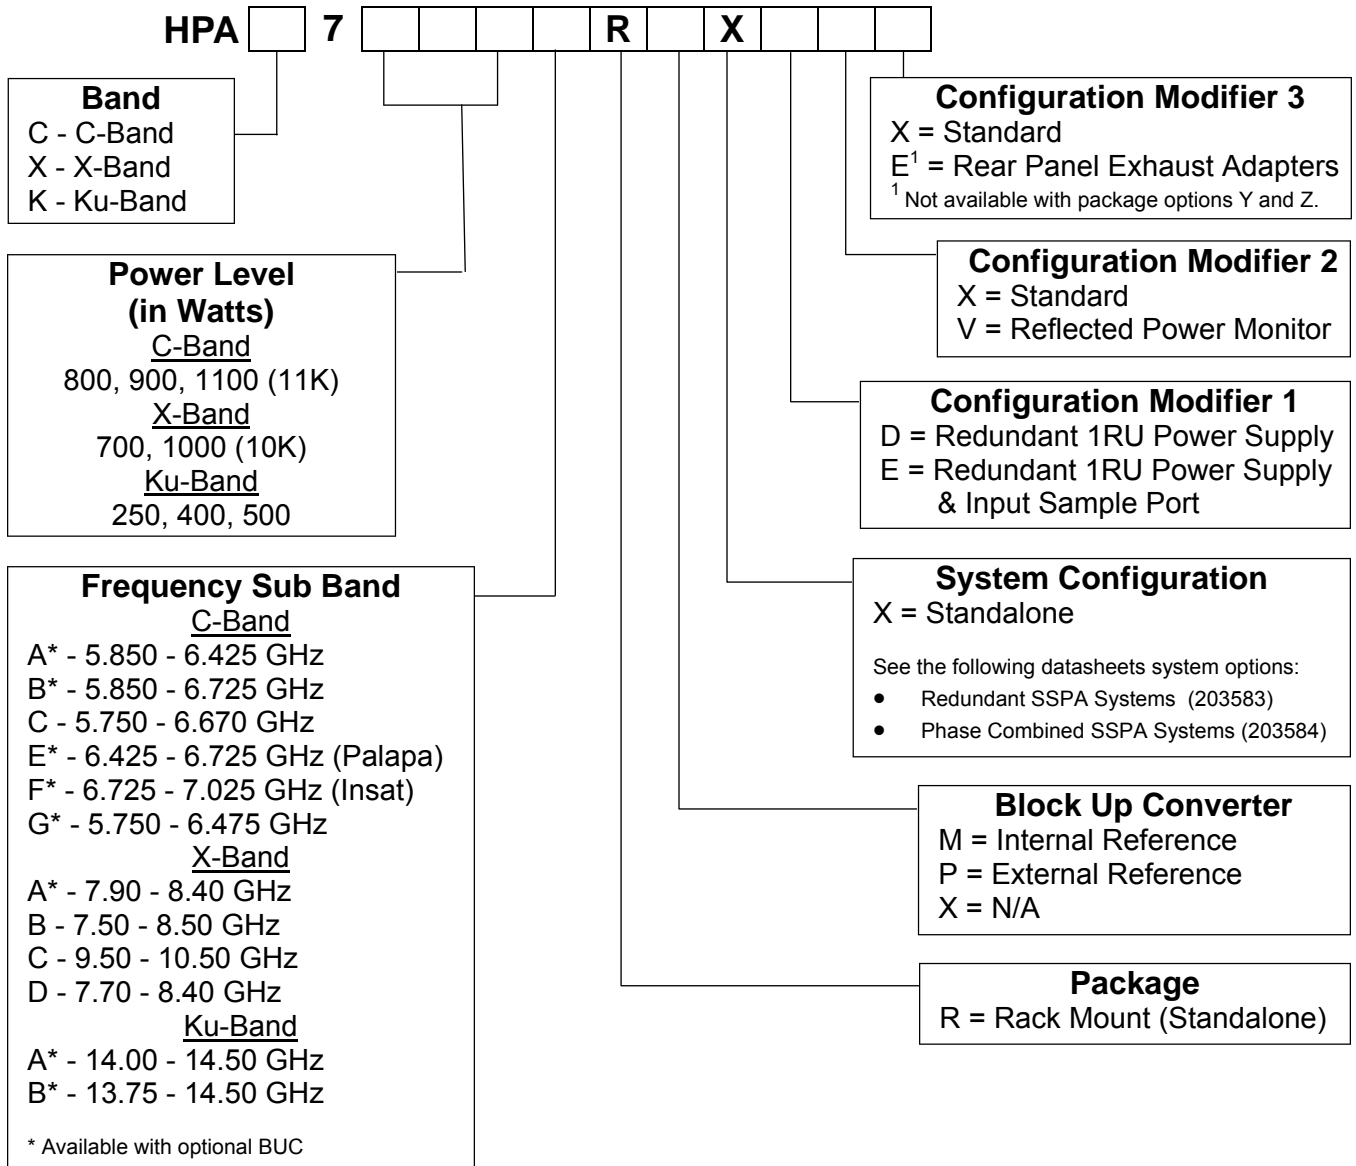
HPA 7 R X

Band
C - C-Band
X - X-Band
K - Ku-Band

Power Level
(in Watts)
C-Band
800, 900, 1100 (11K)
X-Band
700, 1000 (10K)
Ku-Band
250, 400, 500

Frequency Sub Band
C-Band
A* - 5.850 - 6.425 GHz
B* - 5.850 - 6.725 GHz
C - 5.750 - 6.670 GHz
E* - 6.425 - 6.725 GHz (Palapa)
F* - 6.725 - 7.025 GHz (Insat)
G* - 5.750 - 6.475 GHz
X-Band
A* - 7.90 - 8.40 GHz
B - 7.50 - 8.50 GHz
C - 9.50 - 10.50 GHz
D - 7.70 - 8.40 GHz
Ku-Band
A* - 14.00 - 14.50 GHz
B* - 13.75 - 14.50 GHz

* Available with optional BUC

Configuration Modifier 3
X = Standard
E$^1$ = Rear Panel Exhaust Adapters
$^1$ Not available with package options Y and Z.

Configuration Modifier 2
X = Standard
V = Reflected Power Monitor

Configuration Modifier 1
D = Redundant 1RU Power Supply
E = Redundant 1RU Power Supply & Input Sample Port

System Configuration
X = Standalone

See the following datasheets system options:
• Redundant SSPA Systems (203583)
• Phase Combined SSPA Systems (203584)

Block Up Converter
M = Internal Reference
P = External Reference
X = N/A

Package
R = Rack Mount (Standalone)